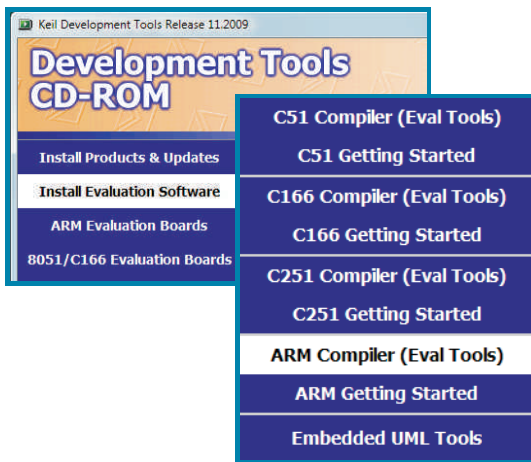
Keil Development Tools Release 11.2009

Development Tools CD-ROM

Install Products & Updates

Install Evaluation Software

ARM Evaluation Boards

8051/C166 Evaluation Boards

C51 Compiler (Eval Tools)

C51 Getting Started

C166 Compiler (Eval Tools)

C166 Getting Started

C251 Compiler (Eval Tools)

C251 Getting Started

ARM Compiler (Eval Tools)

ARM Getting Started

Embedded UML Tools